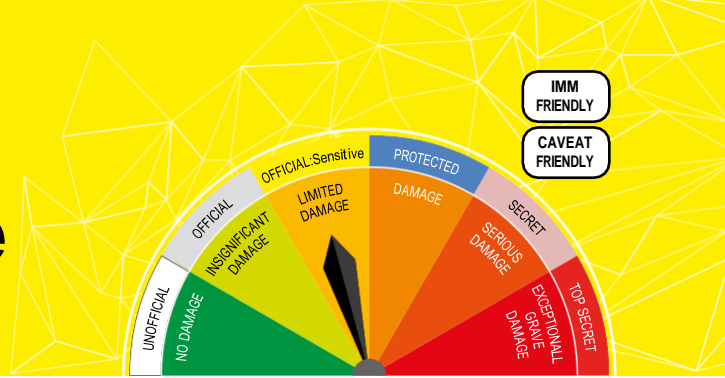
e

IMM FRIENDLY

CAVEAT FRIENDLY

UNOFFICIAL

OFFICIAL

OFFICIAL:Sensitive

PROTECTED

SECRET

TOP SECRET

NO DAMAGE

INSIGNIFICANT DAMAGE

LIMITED DAMAGE

DAMAGE

SERIOUS DAMAGE

EXCEPTIONAL GRAVE DAMAGE